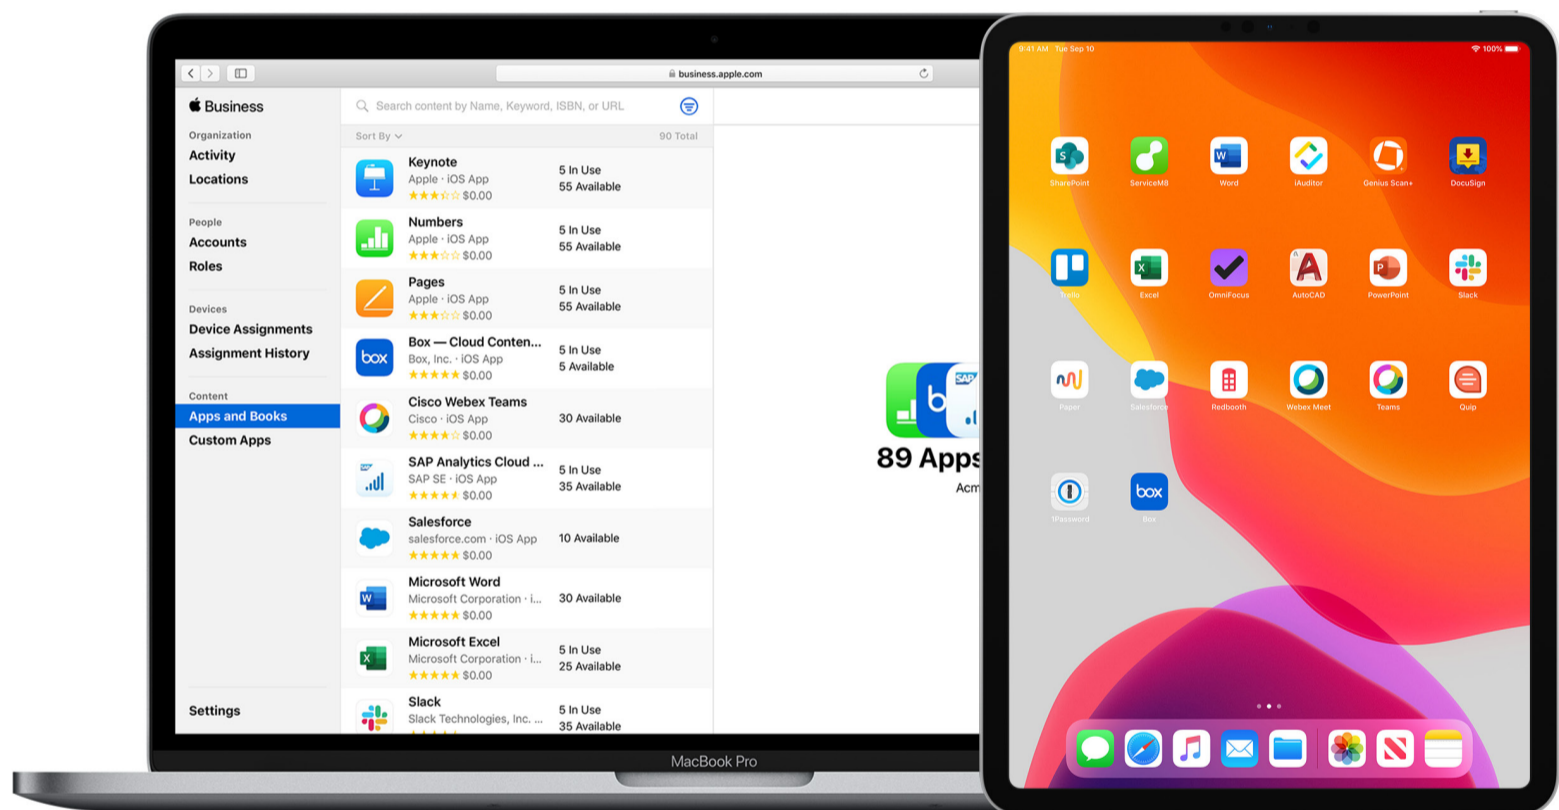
business.apple.com

Business

Organization
Activity
Locations

People
Accounts
Roles

Devices
Device Assignments
Assignment History

Content
Apps and Books
Custom Apps

Settings

Search content by Name, Keyword, ISBN, or URL

Sort By
90 Total

Keynote
Apple · iOS App
$0.00
5 In Use
55 Available

Numbers
Apple · iOS App
$0.00
5 In Use
55 Available

Pages
Apple · iOS App
$0.00
5 In Use
55 Available

Box — Cloud Conten...
Box, Inc. · iOS App
$0.00
5 In Use
5 Available

Cisco Webex Teams
Cisco · iOS App
$0.00
30 Available

SAP Analytics Cloud ...
SAP SE · iOS App
$0.00
5 In Use
35 Available

Salesforce
salesforce.com · iOS App
$0.00
10 Available

Microsoft Word
Microsoft Corporation · i...
$0.00
30 Available

Microsoft Excel
Microsoft Corporation · i...
$0.00
5 In Use
25 Available

Slack
Slack Technologies, Inc. ...
5 In Use
35 Available

89 Apps
Acm

MacBook Pro

9:41 AM Tue Sep 10
100%

SharePoint
ServiceM8
Word
iAuditor
Genius Scan+
DocuSign
Trello
Excel
OmniFocus
AutoCAD
PowerPoint
Slack
Paper
Salesforce
Redbooth
Webex Meet
Teams
Quip
1Password
Box